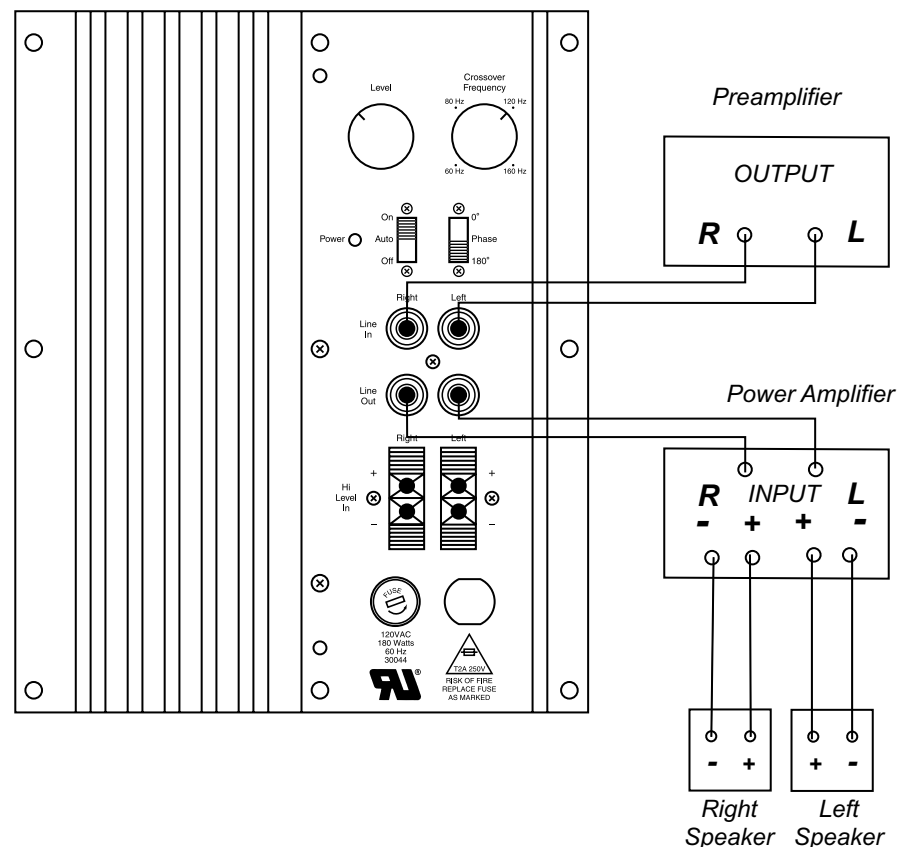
Level

Crossover Frequency

80 Hz

120 Hz

60 Hz

160 Hz

On

Power

Auto

Off

0°

Phase

180°

Right

Left

Line In

Line Out

Right

Left

Hi Level In

+

–

+

–

FUSE

120VAC
180 Watts
60 Hz
30044

T2A 250V

RISK OF FIRE
REPLACE FUSE
AS MARKED

Preamplifier

OUTPUT

R

L

Power Amplifier

R

INPUT

L

-

+

+

-

-

+

+

-

Right Speaker

Left Speaker